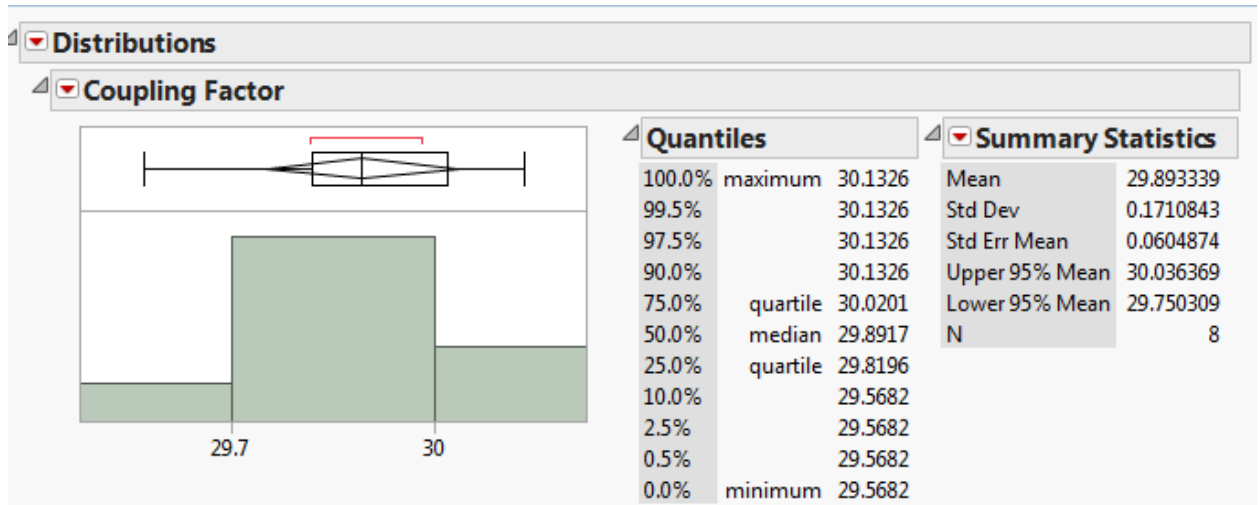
Distributions

Coupling Factor

29.7 30

Quantiles

| | | |
|---|---|---|
| 100.0% | maximum | 30.1326 |
| 99.5% | | 30.1326 |
| 97.5% | | 30.1326 |
| 90.0% | | 30.1326 |
| 75.0% | quartile | 30.0201 |
| 50.0% | median | 29.8917 |
| 25.0% | quartile | 29.8196 |
| 10.0% | | 29.5682 |
| 2.5% | | 29.5682 |
| 0.5% | | 29.5682 |
| 0.0% | minimum | 29.5682 |

Summary Statistics

| | |
|---|---|
| Mean | 29.893339 |
| Std Dev | 0.1710843 |
| Std Err Mean | 0.0604874 |
| Upper 95% Mean | 30.036369 |
| Lower 95% Mean | 29.750309 |
| N | 8 |